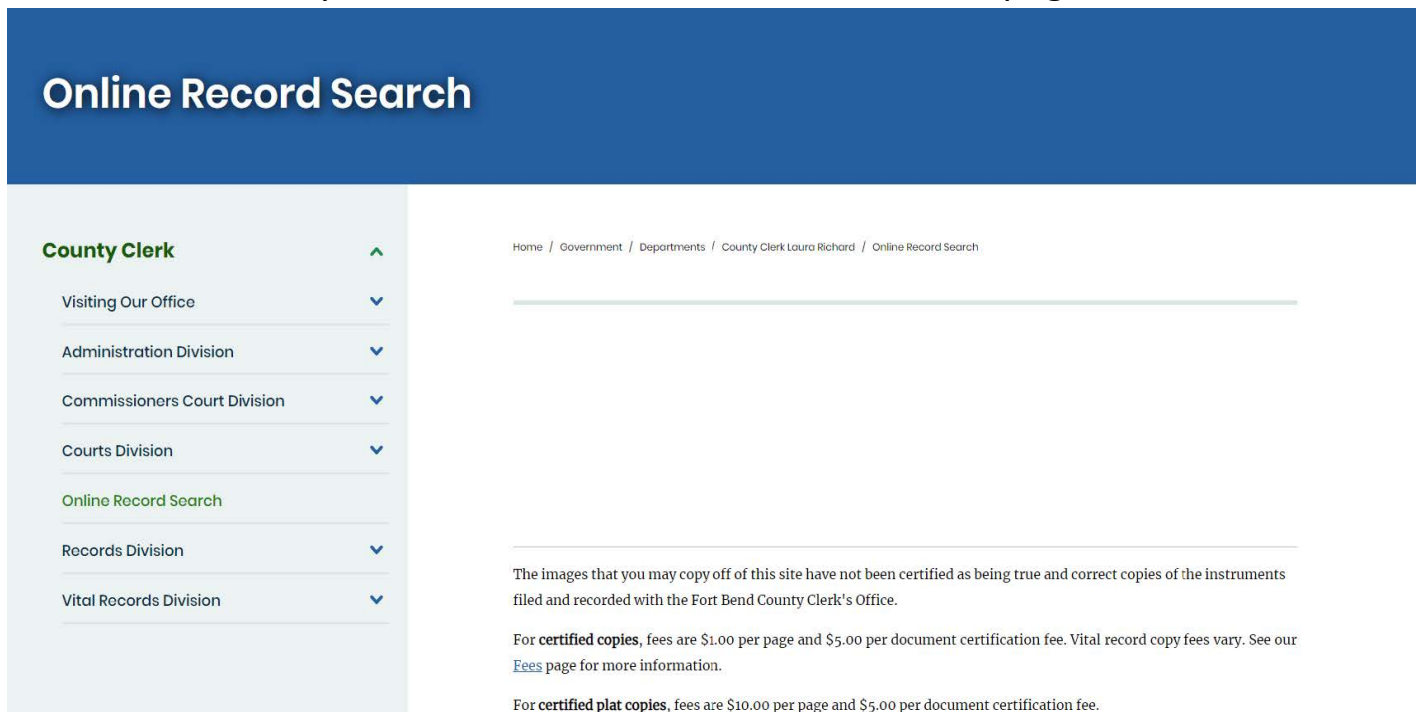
Online Record Search

County Clerk

Visiting Our Office

Administration Division

Commissioners Court Division

Courts Division

Online Record Search

Records Division

Vital Records Division

Home / Government / Departments / County Clerk Laura Richard / Online Record Search

The images that you may copy off of this site have not been certified as being true and correct copies of the instruments filed and recorded with the Fort Bend County Clerk's Office.

For **certified copies**, fees are \$1.00 per page and \$5.00 per document certification fee. Vital record copy fees vary. See our Fees page for more information.

For **certified plat copies**, fees are \$10.00 per page and \$5.00 per document certification fee.